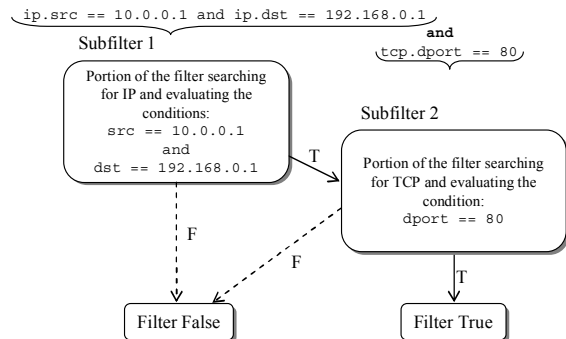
ip.src == 10.0.0.1 and ip.dst == 192.168.0.1

and

tcp.dport == 80

Subfilter 1

Portion of the filter searching for IP and evaluating the conditions:
src == 10.0.0.1
and
dst == 192.168.0.1

T

Subfilter 2

Portion of the filter searching for TCP and evaluating the condition:
dport == 80

F

F

T

Filter False

Filter True